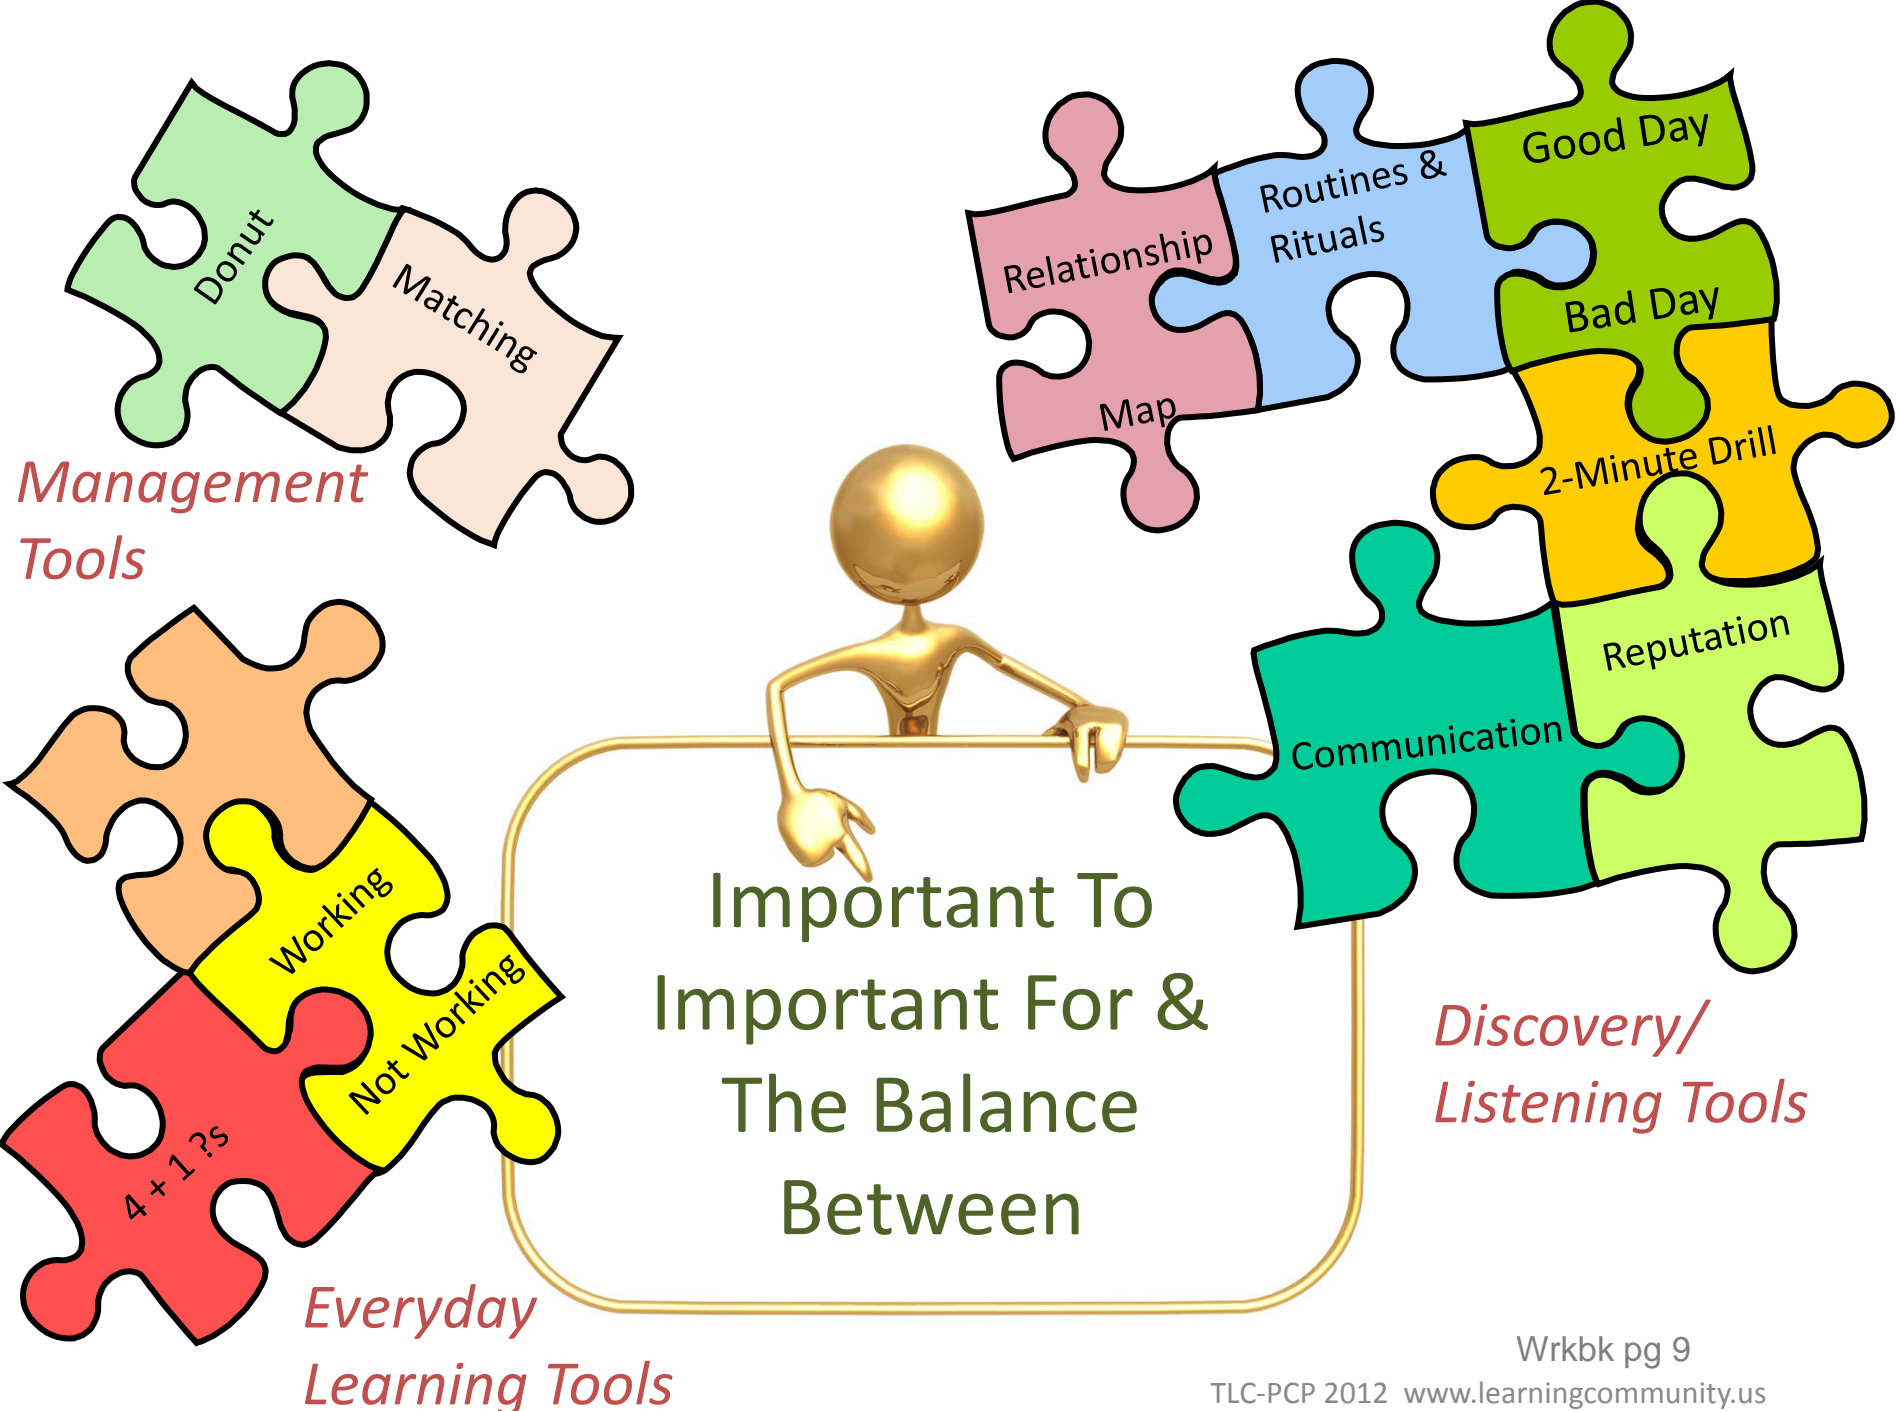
Donut

Matching

Management Tools

Relationship Map

Routines & Rituals

Good Day

Bad Day

2-Minute Drill

Reputation

Communication

Working

Not Working

4 + 1 ?s

Important To Important For & The Balance Between

Discovery/ Listening Tools

Everyday Learning Tools

Wrkbk pg 9

TLC-PCP 2012 www.learningcommunity.us